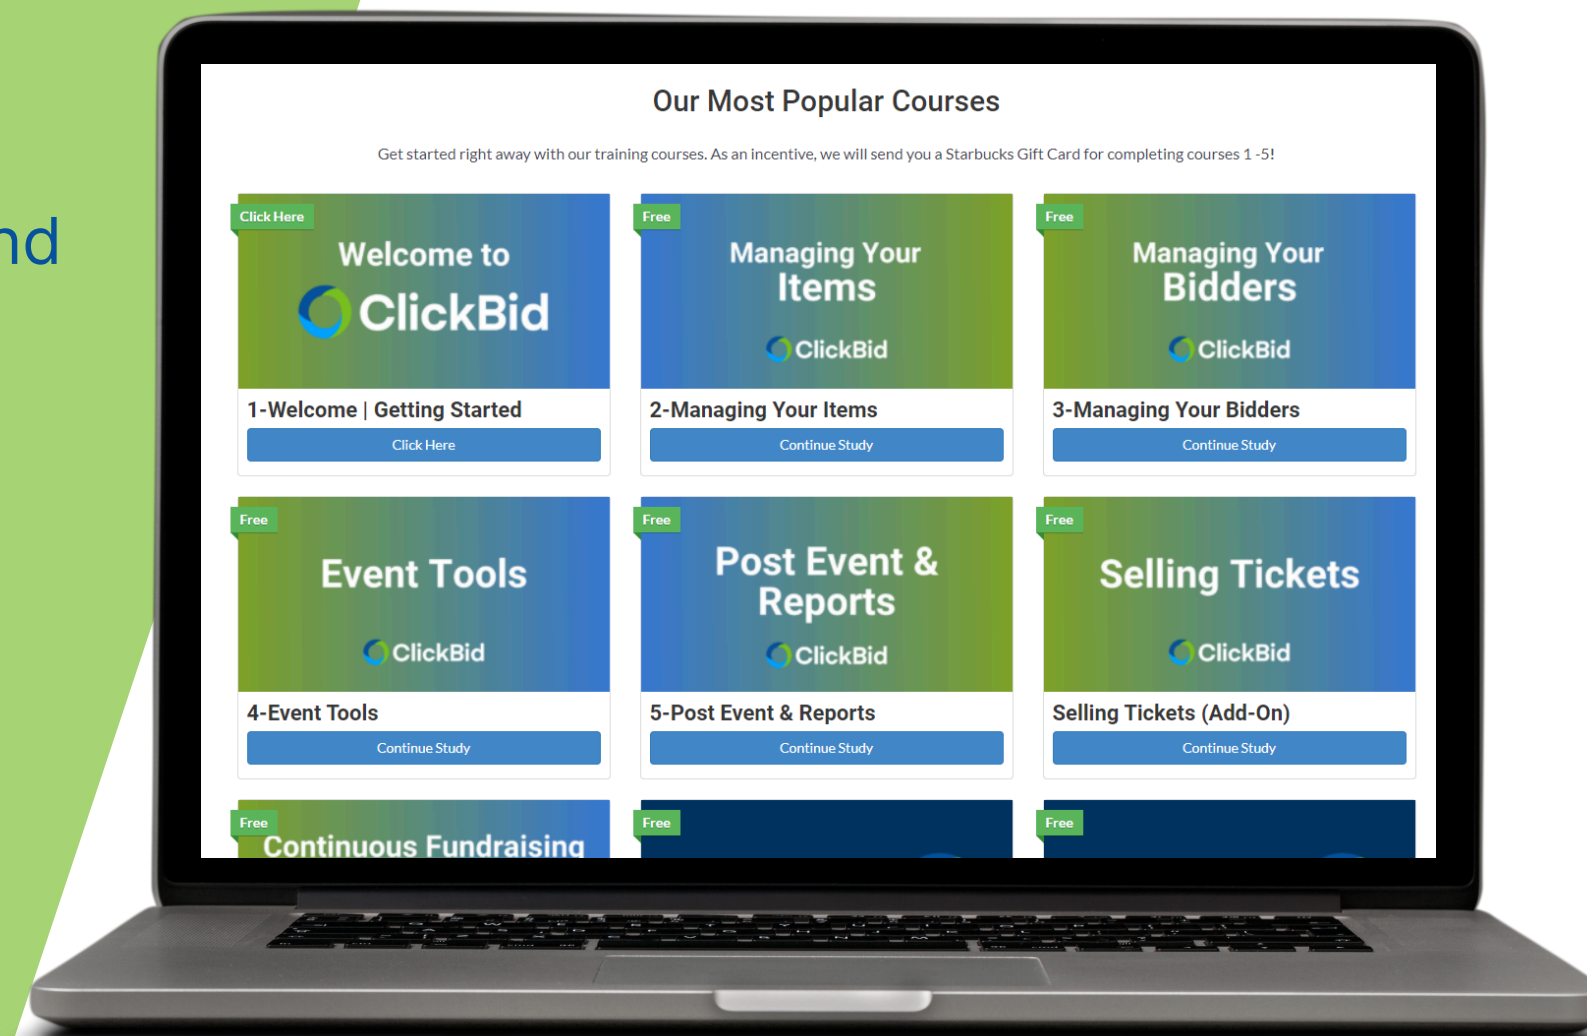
nd

Our Most Popular Courses

Get started right away with our training courses. As an incentive, we will send you a Starbucks Gift Card for completing courses 1 -5!

Click Here
Welcome to
ClickBid
1-Welcome | Getting Started
Click Here

Free
Managing Your Items
ClickBid
2-Managing Your Items
Continue Study

Free
Managing Your Bidders
ClickBid
3-Managing Your Bidders
Continue Study

Free
Event Tools
ClickBid
4-Event Tools
Continue Study

Free
Post Event & Reports
ClickBid
5-Post Event & Reports
Continue Study

Free
Selling Tickets
ClickBid
Selling Tickets (Add-On)
Continue Study

Free
Continuous Fundraising

Free

Free